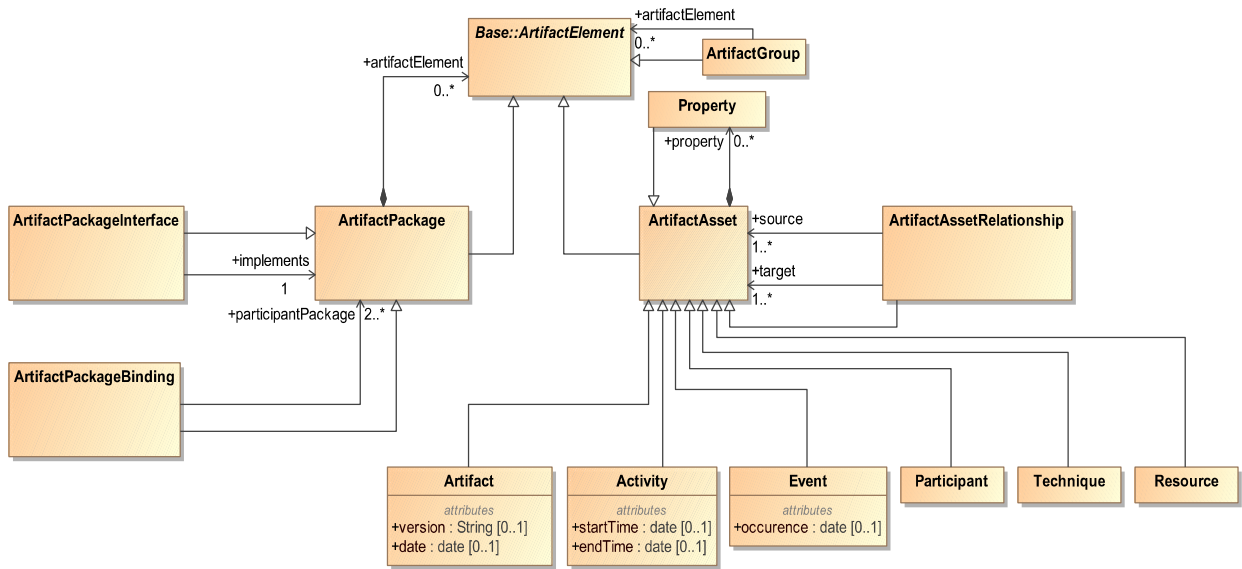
+artifactElement
Base::ArtifactElement
0..*
ArtifactGroup
+artifactElement
0..*
Property
+property
0..*
ArtifactPackageInterface
ArtifactPackage
+implements
1
+participantPackage
2..*
ArtifactAsset
+source
1..*
+target
1..*
ArtifactAssetRelationship
ArtifactPackageBinding
Artifact
attributes
+version : String [0..1]
+date : date [0..1]
Activity
attributes
+startTime : date [0..1]
+endTime : date [0..1]
Event
attributes
+occurence : date [0..1]
Participant
Technique
Resource